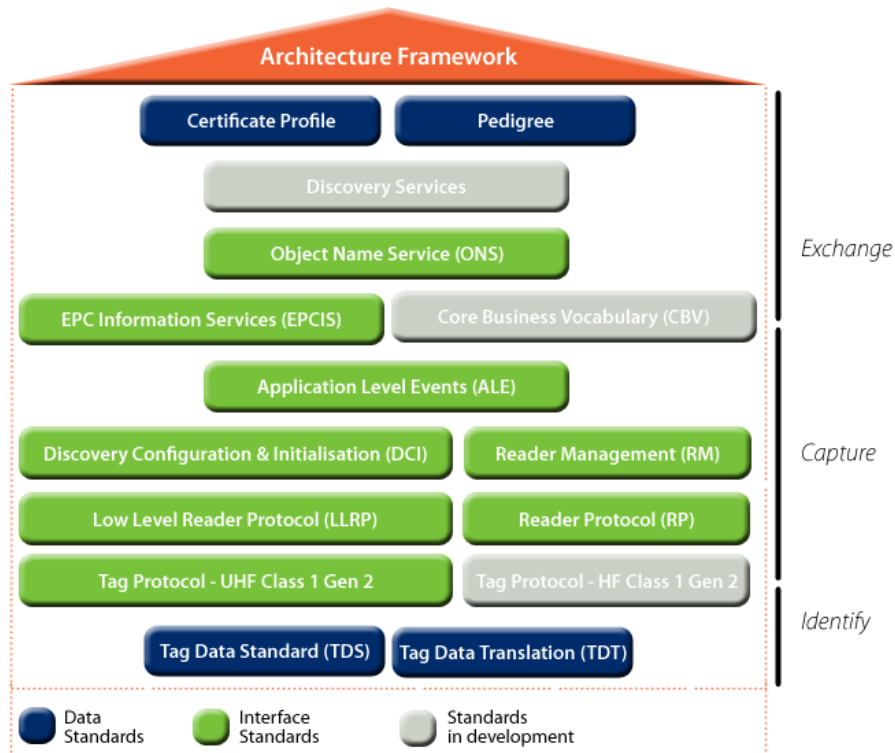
Architecture Framework

Certificate Profile

Pedigree

Discovery Services

Object Name Service (ONS)

EPC Information Services (EPCIS)

Core Business Vocabulary (CBV)

Exchange

Application Level Events (ALE)

Discovery Configuration & Initialisation (DCI)

Reader Management (RM)

Capture

Low Level Reader Protocol (LLRP)

Reader Protocol (RP)

Tag Protocol - UHF Class 1 Gen 2

Tag Protocol - HF Class 1 Gen 2

Identify

Tag Data Standard (TDS)

Tag Data Translation (TDT)

Data Standards

Interface Standards

Standards in development